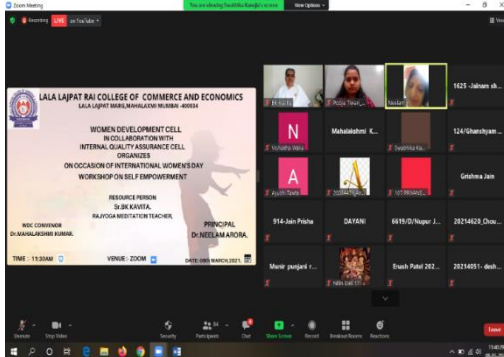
Zoom Meeting

You are viewing Snehlata Banerji's screen

View Options

Recording

LIVE

on YouTube

LALA LAJPAT RAI COLLEGE OF COMMERCE AND ECONOMICS

LALA LAJPAT MARG, MAHALAXMI MUMBAI -400034

WOMEN DEVELOPMENT CELL
IN COLLABORATION WITH
INTERNAL QUALITY ASSURANCE CELL
ORGANIZES
ON OCCASION OF INTERNATIONAL WOMEN'S DAY
WORKSHOP ON SELF EMPOWERMENT

RESOURCE PERSON
Sr.BK KAVITA,
RAJYOGA MEDITATION TEACHER,

WDC CONVENOR
Dr.MAHALAKSHMI KUMAR,

PRINCIPAL
Dr.NEELAM ARORA.

TIME : 11:30AM

VENUE : ZOOM

DATE: 08th MARCH,2021

1625 -Jainam sh...

Pooja Tiwari

Neelam

N

Mahalakshmi K...

124/Ghanshyam ...

A

Grishma Jain

914-Jain Prisha

DAYANI

6619/D/Nupur J...

20214620_Chou...

Munir punjani r...

Erush Patel 202...

20214051- desh...

Unmute

Stop Video

Security

Participants 84

Chat

Share Screen

Record

Breakout Rooms

Reactions

Leave